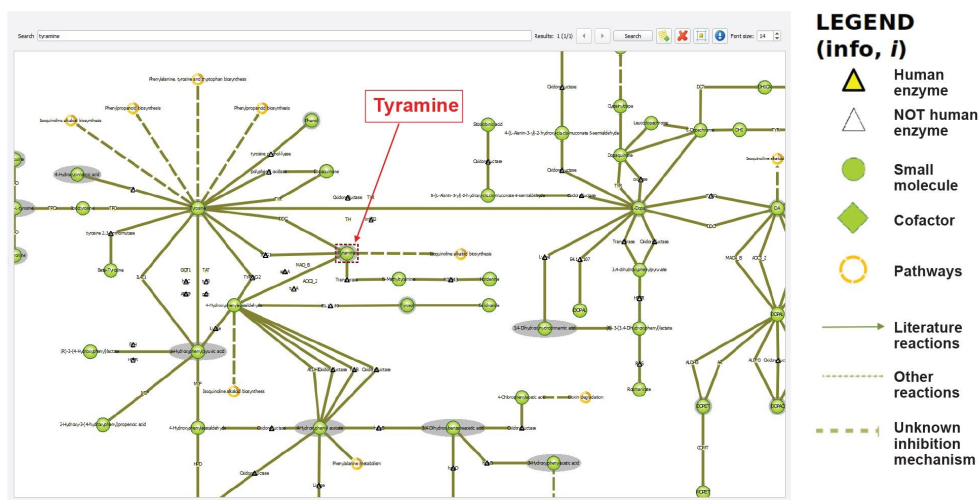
Search tyramine

Results: 1 (1/1)

Search

Font size: 14

Tyramine

Phenylalanine, tyrosine and tryptophan biosynthesis

Phenylpropanoid biosynthesis

Phenylpropanoid biosynthesis

Isoquinoline alkaloid biosynthesis

Phenol

tyrosine phenol-lyase

4-Hydroxyphenylacetaldehyde

Dopaquinone

4-Hydroxyphenylpyruvate

Tyrosine

tyrosine 2,3-aminomutase

Beta-Tyrosine

Tyramine

Isoquinoline alkaloid biosynthesis

GOT1

TAT

TH

DDC

Oxidoreductase

Transferase

N-Methyltyramine

Hordenine

4-Hydroxyphenylpyruvic acid

Isoquinoline alkaloid biosynthesis

4-Hydroxyphenylacetaldehyde

4-Hydroxyphenylacetate

Phenylalanine metabolism

3,4-Dihydroxyphenylacetate

4-Chlorophenylacetic acid

Oxidoreductase

Dopa

Dopaquinone

Leucodopachrome

Dopachrome

3,4-Dihydroxyphenylpyruvate

3,4-Dihydroxyphenyllactate

Rosmarinate

DOPA

Dopamine

DOPAL

DOPET

Dopa

LEGEND (info, i)

Human enzyme

NOT human enzyme

Small molecule

Cofactor

Pathways

Literature reactions

Other reactions

Unknown inhibition mechanism